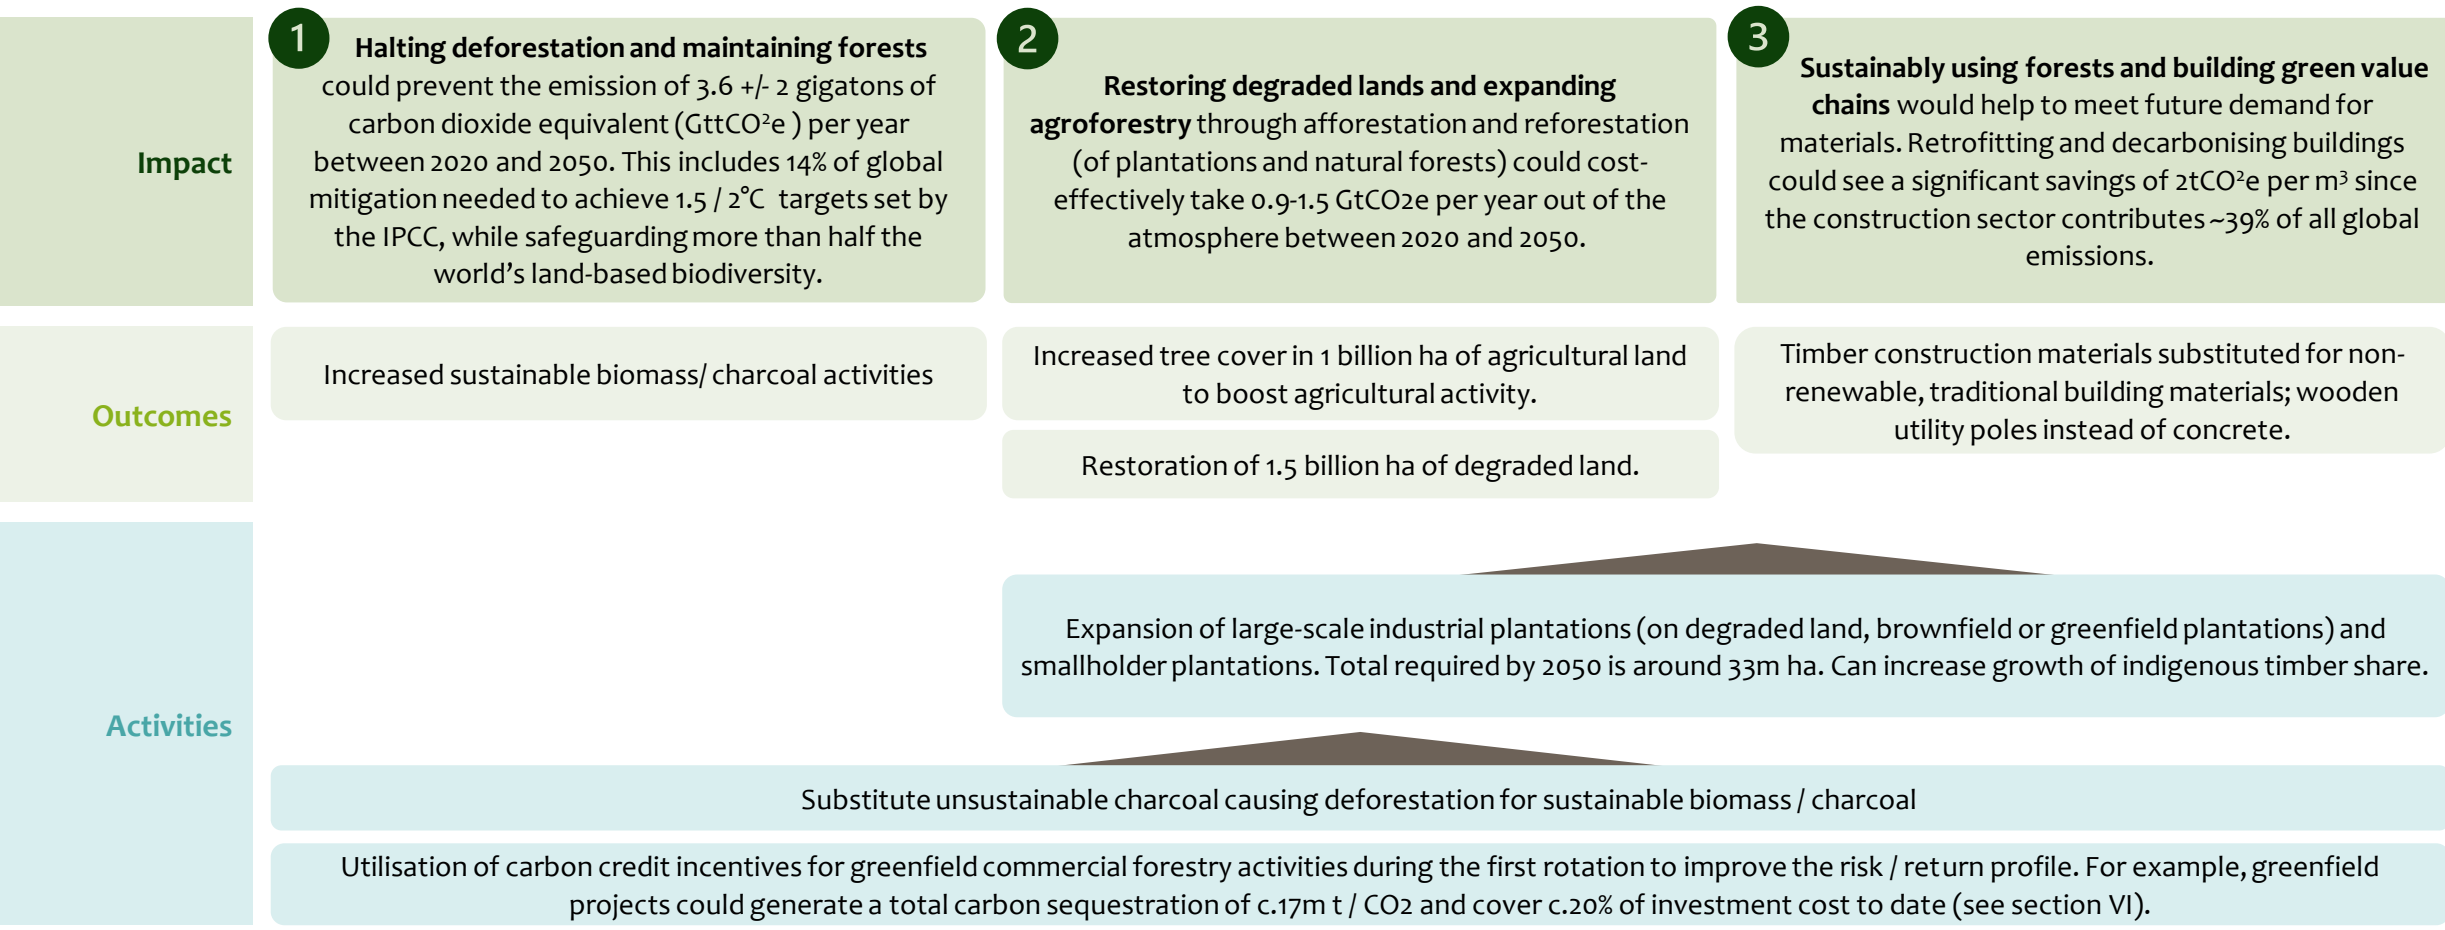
Impact

1 **Halting deforestation and maintaining forests** could prevent the emission of 3.6 +/- 2 gigatons of carbon dioxide equivalent (GttCO²e ) per year between 2020 and 2050. This includes 14% of global mitigation needed to achieve 1.5 / 2°C targets set by the IPCC, while safeguarding more than half the world's land-based biodiversity.

2 **Restoring degraded lands and expanding agroforestry** through afforestation and reforestation (of plantations and natural forests) could cost-effectively take 0.9-1.5 GtCO2e per year out of the atmosphere between 2020 and 2050.

3 **Sustainably using forests and building green value chains** would help to meet future demand for materials. Retrofitting and decarbonising buildings could see a significant savings of 2tCO²e per m³ since the construction sector contributes ~39% of all global emissions.

Outcomes

Increased sustainable biomass/ charcoal activities

Increased tree cover in 1 billion ha of agricultural land to boost agricultural activity.

Restoration of 1.5 billion ha of degraded land.

Timber construction materials substituted for non-renewable, traditional building materials; wooden utility poles instead of concrete.

Activities

Expansion of large-scale industrial plantations (on degraded land, brownfield or greenfield plantations) and smallholder plantations. Total required by 2050 is around 33m ha. Can increase growth of indigenous timber share.

Substitute unsustainable charcoal causing deforestation for sustainable biomass / charcoal

Utilisation of carbon credit incentives for greenfield commercial forestry activities during the first rotation to improve the risk / return profile. For example, greenfield projects could generate a total carbon sequestration of c.17m t / CO2 and cover c.20% of investment cost to date (see section VI).